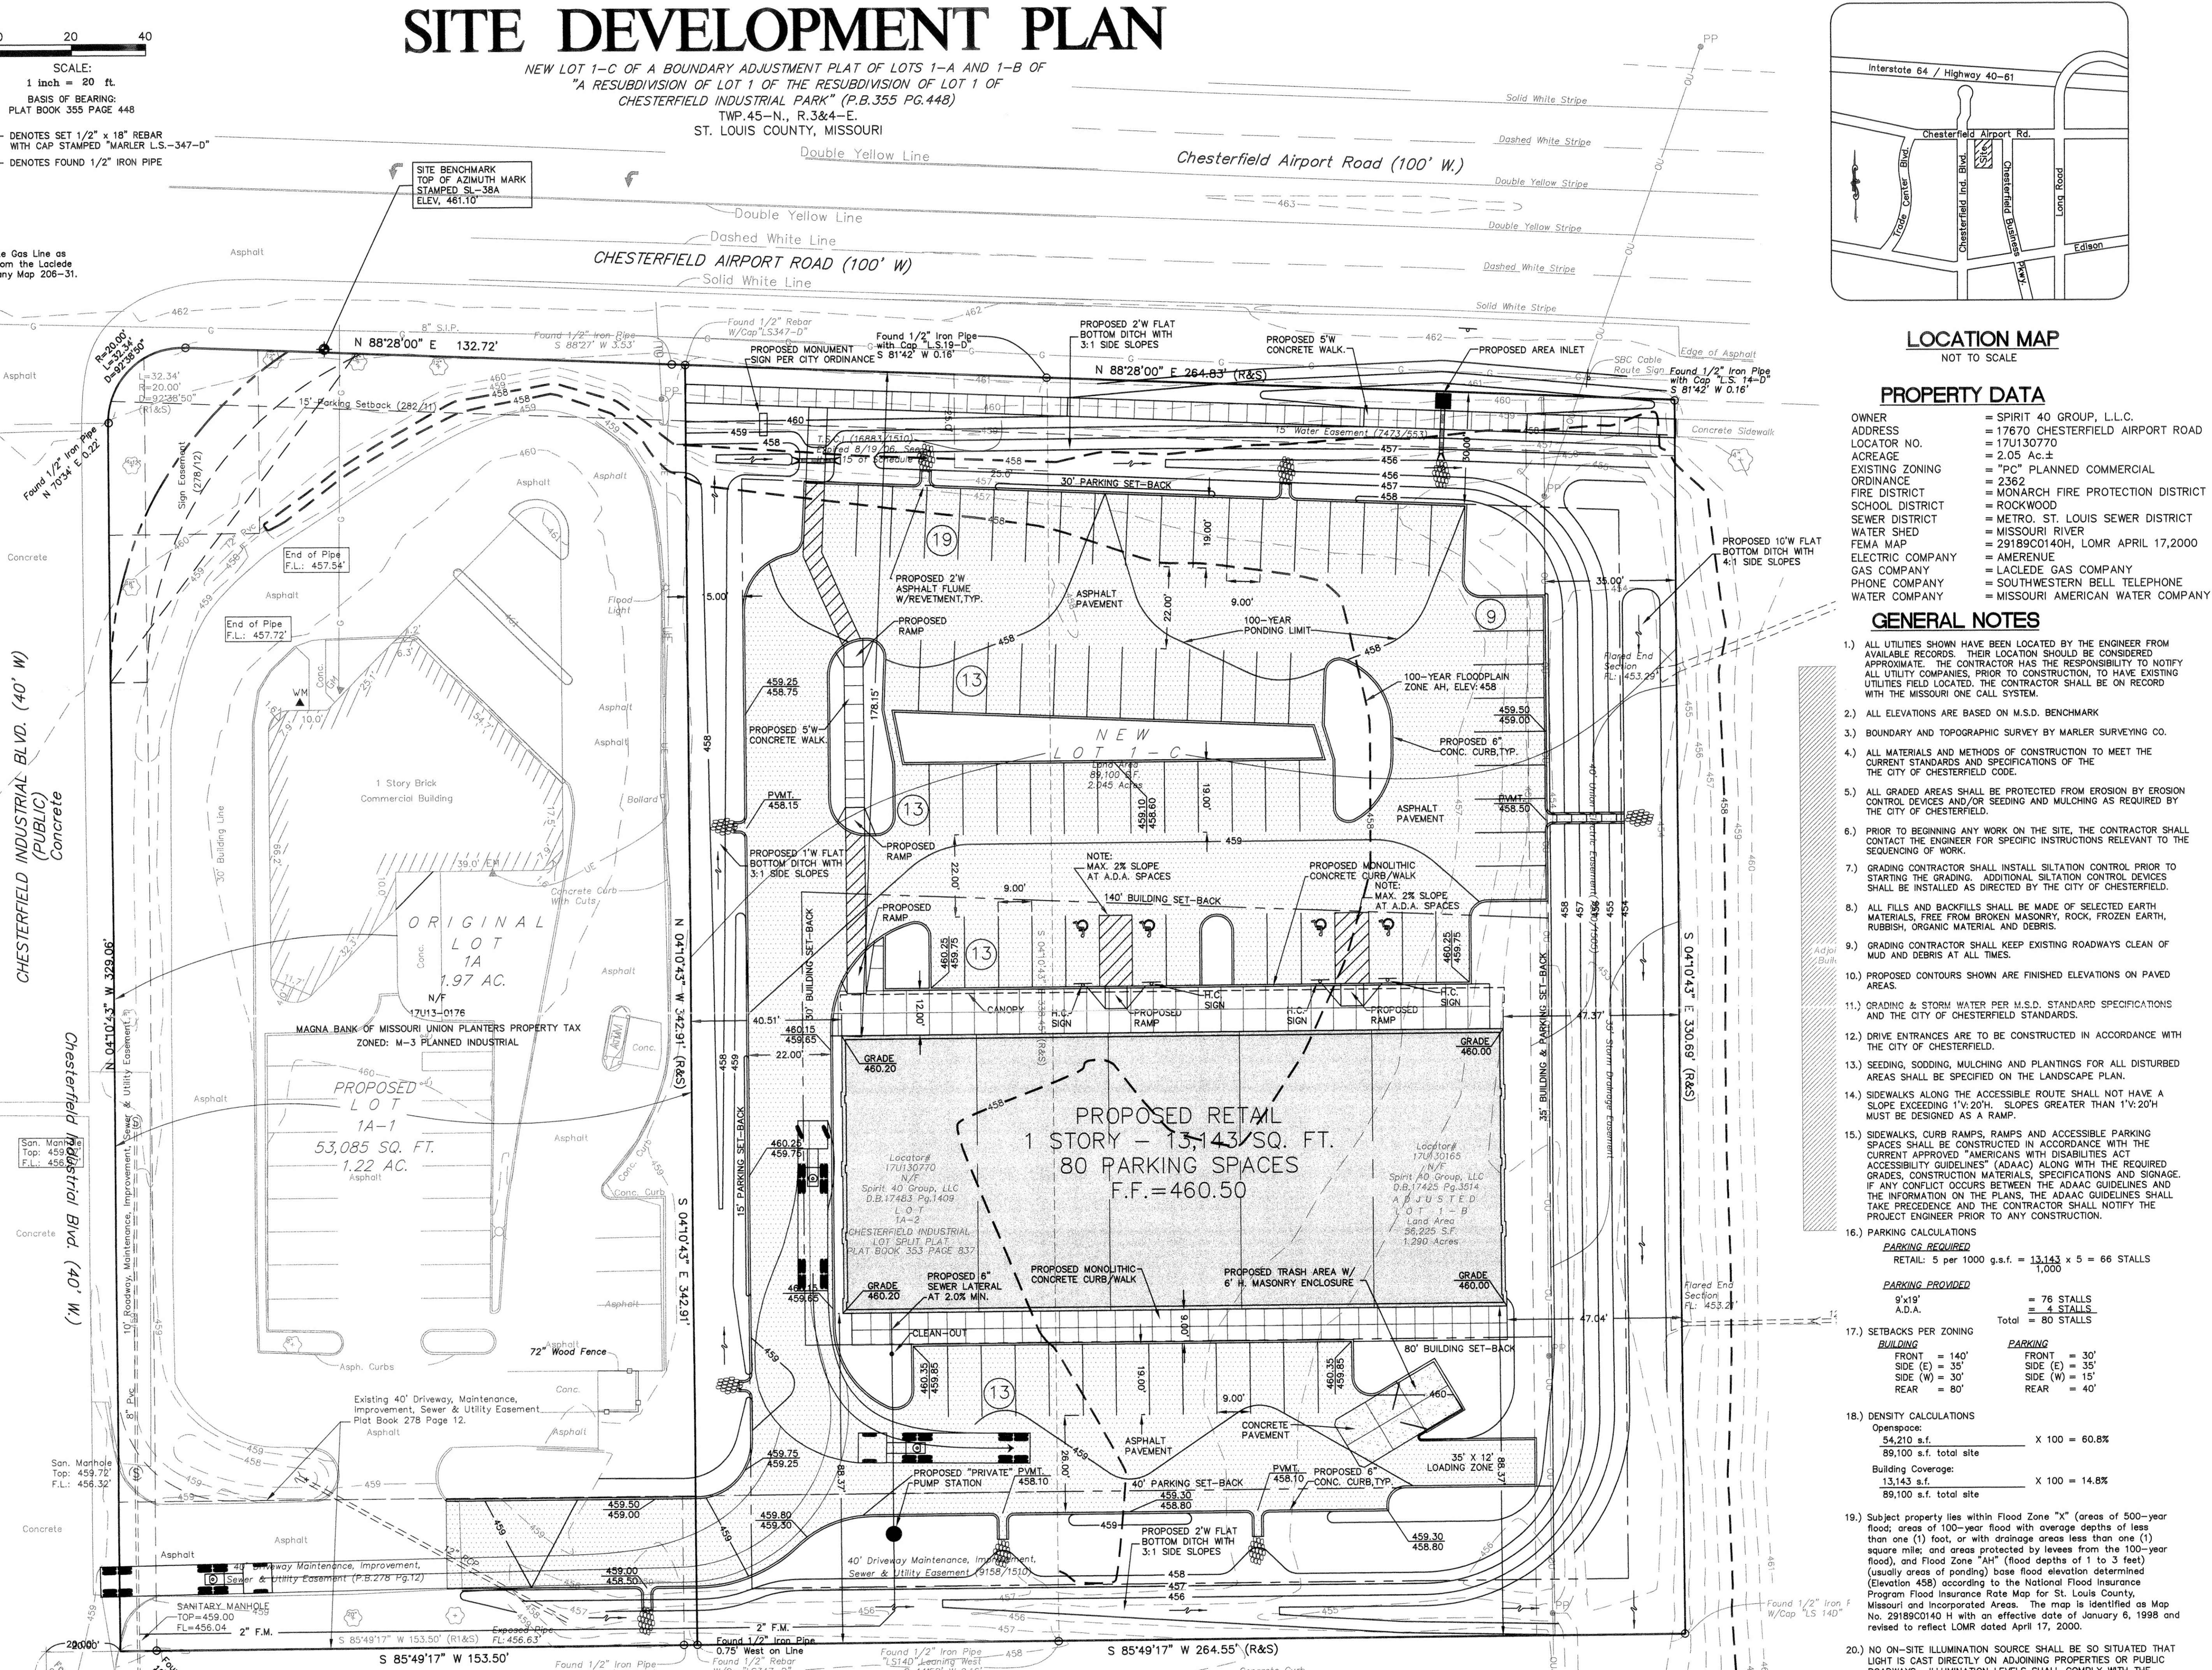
SITE DEVELOPMENT PLAN

NEW LOT 1-C OF A BOUNDARY ADJUSTMENT PLAT OF LOTS 1-A AND 1-B OF "A RESUBDIVISION OF LOT 1 OF THE RESUBDIVISION OF LOT 1 OF CHESTERFIELD INDUSTRIAL PARK" (P.B.355 PG.448)
TWP.45-N., R.3&4-E.
ST. LOUIS COUNTY, MISSOURI

0 20 40
SCALE:
1 inch = 20 ft.
BASIS OF BEARING:
PLAT BOOK 355 PAGE 448

- DENOTES SET 1/2" x 18" REBAR WITH CAP STAMPED "MARLER L.S.-347-D"
- DENOTES FOUND 1/2" IRON PIPE

SITE BENCHMARK
TOP OF AZIMUTH MARK
STAMPED SL-38A
ELEV. 461.10'

Double Yellow Line
Chesterfield Airport Road (100' W.)
Solid White Stripe
Dashed White Stripe
Double Yellow Stripe
Double Yellow Line
Dashed White Line
CHESTERFIELD AIRPORT ROAD (100' W)
Solid White Line
Double Yellow Stripe
Dashed White Stripe
Solid White Stripe

N 88°28'00" E 132.72'
N 88°28'00" E 264.83' (R&S)
15' Parking Setback (282/11)
15' Water Easement (7473/553)
30' PARKING SET-BACK
PROPOSED MONUMENT SIGN PER CITY ORDINANCE
PROPOSED 2'W FLAT BOTTOM DITCH WITH 3:1 SIDE SLOPES
PROPOSED 5'W CONCRETE WALK.
PROPOSED AREA INLET
PROPOSED 10'W FLAT BOTTOM DITCH WITH 4:1 SIDE SLOPES
PROPOSED 2'W ASPHALT FLUME W/REVETMENT, TYP.
ASPHALT PAVEMENT
100-YEAR PONDING LIMIT
100-YEAR FLOODPLAIN ZONE AH, ELEV: 458
PROPOSED RAMP
PROPOSED 5'W CONCRETE WALK.
PROPOSED 6" CONC. CURB, TYP.
NEW LOT 1-C
Land Area 89,100 S.F. 2.045 Acres
PROPOSED 1'W FLAT BOTTOM DITCH WITH 3:1 SIDE SLOPES
NOTE: MAX. 2% SLOPE AT A.D.A. SPACES
140' BUILDING SET-BACK
PROPOSED MONOLITHIC CONCRETE CURB/WALK
CANOPY
H.C. SIGN
PROPOSED RAMP
PROPOSED RETAIL
1 STORY - 13,143 SQ. FT.
80 PARKING SPACES
F.F.=460.50
GRADE 460.20
GRADE 460.00
PROPOSED 6" SEWER LATERAL AT 2.0% MIN.
PROPOSED TRASH AREA W/ 6' H. MASONRY ENCLOSURE
CLEAN-OUT
80' BUILDING SET-BACK
35' x 12' LOADING ZONE
CONCRETE PAVEMENT
PROPOSED "PRIVATE" PUMP STATION
40' PARKING SET-BACK
PROPOSED 2'W FLAT BOTTOM DITCH WITH 3:1 SIDE SLOPES
40' Driveway Maintenance, Improvement, Sewer & Utility Easement (9158/1510)
S 85°49'17" W 264.55' (R&S)
S 85°49'17" W 153.50'
N 04°10'43" W 342.91' (R&S)
S 04°10'43" E 342.91'
S 04°10'43" E 330.69' (R&S)
N 04°10'43" W 329.06'
15' PARKING SET-BACK
30' BUILDING SET-BACK
35' BUILDING & PARKING SET-BACK
35' Storm Drainage Easement

ORIGINAL LOT 1A 1.97 AC.
N/F 17U13-0176
MAGNA BANK OF MISSOURI UNION PLANTERS PROPERTY TAX
ZONED: M-3 PLANNED INDUSTRIAL
PROPOSED LOT 1A-1 53,085 SQ. FT. 1.22 AC.
1 Story Brick Commercial Building
Locator# 17U130770 N/F Spirit 40 Group, LLC D.B.17483 Pg.1409 LOT 1A-2 CHESTERFIELD INDUSTRIAL LOT SPLIT PLAT PLAT BOOK 353 PAGE 837
Locator# 17U130165 N/F Spirit 40 Group, LLC D.B.17425 Pg.3514 ADJUSTED LOT 1-B Land Area 56,225 S.F. 1.290 Acres
CHESTERFIELD INDUSTRIAL BLVD. (40' W) (PUBLIC) Concrete
Chesterfield Industrial Blvd. (40' W.)
Existing 40' Driveway, Maintenance, Improvement, Sewer & Utility Easement Plat Book 278 Page 12.
SANITARY MANHOLE TOP=459.00 FL=456.04
2" F.M.
72" Wood Fence

LOCATION MAP
NOT TO SCALE
Interstate 64 / Highway 40-61
Chesterfield Airport Rd.
Trade Center Blvd.
Chesterfield Ind. Blvd.
Chesterfield Business Pkwy.
Long Road
Edison

PROPERTY DATA
OWNER = SPIRIT 40 GROUP, L.L.C.
ADDRESS = 17670 CHESTERFIELD AIRPORT ROAD
LOCATOR NO. = 17U130770
ACREAGE = 2.05 Ac.±
EXISTING ZONING = "PC" PLANNED COMMERCIAL
ORDINANCE = 2362
FIRE DISTRICT = MONARCH FIRE PROTECTION DISTRICT
SCHOOL DISTRICT = ROCKWOOD
SEWER DISTRICT = METRO. ST. LOUIS SEWER DISTRICT
WATER SHED = MISSOURI RIVER
FEMA MAP = 29189C0140H, LOMR APRIL 17,2000
ELECTRIC COMPANY = AMERENUE
GAS COMPANY = LACLEDE GAS COMPANY
PHONE COMPANY = SOUTHWESTERN BELL TELEPHONE
WATER COMPANY = MISSOURI AMERICAN WATER COMPANY

GENERAL NOTES
1.) ALL UTILITIES SHOWN HAVE BEEN LOCATED BY THE ENGINEER FROM AVAILABLE RECORDS. THEIR LOCATION SHOULD BE CONSIDERED APPROXIMATE. THE CONTRACTOR HAS THE RESPONSIBILITY TO NOTIFY ALL UTILITY COMPANIES, PRIOR TO CONSTRUCTION, TO HAVE EXISTING UTILITIES FIELD LOCATED. THE CONTRACTOR SHALL BE ON RECORD WITH THE MISSOURI ONE CALL SYSTEM.
2.) ALL ELEVATIONS ARE BASED ON M.S.D. BENCHMARK
3.) BOUNDARY AND TOPOGRAPHIC SURVEY BY MARLER SURVEYING CO.
4.) ALL MATERIALS AND METHODS OF CONSTRUCTION TO MEET THE CURRENT STANDARDS AND SPECIFICATIONS OF THE THE CITY OF CHESTERFIELD CODE.
5.) ALL GRADED AREAS SHALL BE PROTECTED FROM EROSION BY EROSION CONTROL DEVICES AND/OR SEEDING AND MULCHING AS REQUIRED BY THE CITY OF CHESTERFIELD.
6.) PRIOR TO BEGINNING ANY WORK ON THE SITE, THE CONTRACTOR SHALL CONTACT THE ENGINEER FOR SPECIFIC INSTRUCTIONS RELEVANT TO THE SEQUENCING OF WORK.
7.) GRADING CONTRACTOR SHALL INSTALL SILTATION CONTROL PRIOR TO STARTING THE GRADING. ADDITIONAL SILTATION CONTROL DEVICES SHALL BE INSTALLED AS DIRECTED BY THE CITY OF CHESTERFIELD.
8.) ALL FILLS AND BACKFILLS SHALL BE MADE OF SELECTED EARTH MATERIALS, FREE FROM BROKEN MASONRY, ROCK, FROZEN EARTH, RUBBISH, ORGANIC MATERIAL AND DEBRIS.
9.) GRADING CONTRACTOR SHALL KEEP EXISTING ROADWAYS CLEAN OF MUD AND DEBRIS AT ALL TIMES.
10.) PROPOSED CONTOURS SHOWN ARE FINISHED ELEVATIONS ON PAVED AREAS.
11.) GRADING & STORM WATER PER M.S.D. STANDARD SPECIFICATIONS AND THE CITY OF CHESTERFIELD STANDARDS.
12.) DRIVE ENTRANCES ARE TO BE CONSTRUCTED IN ACCORDANCE WITH THE CITY OF CHESTERFIELD.
13.) SEEDING, SODDING, MULCHING AND PLANTINGS FOR ALL DISTURBED AREAS SHALL BE SPECIFIED ON THE LANDSCAPE PLAN.
14.) SIDEWALKS ALONG THE ACCESSIBLE ROUTE SHALL NOT HAVE A SLOPE EXCEEDING 1'V:20'H. SLOPES GREATER THAN 1'V:20'H MUST BE DESIGNED AS A RAMP.
15.) SIDEWALKS, CURB RAMPS, RAMPS AND ACCESSIBLE PARKING SPACES SHALL BE CONSTRUCTED IN ACCORDANCE WITH THE CURRENT APPROVED "AMERICANS WITH DISABILITIES ACT ACCESSIBILITY GUIDELINES" (ADAAC) ALONG WITH THE REQUIRED GRADES, CONSTRUCTION MATERIALS, SPECIFICATIONS AND SIGNAGE. IF ANY CONFLICT OCCURS BETWEEN THE ADAAC GUIDELINES AND THE INFORMATION ON THE PLANS, THE ADAAC GUIDELINES SHALL TAKE PRECEDENCE AND THE CONTRACTOR SHALL NOTIFY THE PROJECT ENGINEER PRIOR TO ANY CONSTRUCTION.
16.) PARKING CALCULATIONS
PARKING REQUIRED
RETAIL: 5 per 1000 g.s.f. = $\frac{13,143}{1,000}$ x 5 = 66 STALLS
PARKING PROVIDED
9'x19' = 76 STALLS
A.D.A. = 4 STALLS
Total = 80 STALLS
17.) SETBACKS PER ZONING
BUILDING: FRONT = 140', SIDE (E) = 35', SIDE (W) = 30', REAR = 80'
PARKING: FRONT = 30', SIDE (E) = 35', SIDE (W) = 15', REAR = 40'
18.) DENSITY CALCULATIONS
Openspace: $\frac{54,210 \text{ s.f.}}{89,100 \text{ s.f. total site}}$ X 100 = 60.8%
Building Coverage: $\frac{13,143 \text{ s.f.}}{89,100 \text{ s.f. total site}}$ X 100 = 14.8%
19.) Subject property lies within Flood Zone "X" (areas of 500-year flood; areas of 100-year flood with average depths of less than one (1) foot, or with drainage areas less than one (1) square mile; and areas protected by levees from the 100-year flood), and Flood Zone "AH" (flood depths of 1 to 3 feet) (usually areas of ponding) base flood elevation determined (Elevation 458) according to the National Flood Insurance Program Flood Insurance Rate Map for St. Louis County, Missouri and Incorporated Areas. The map is identified as Map No. 29189C0140 H with an effective date of January 6, 1998 and revised to reflect LOMR dated April 17, 2000.
20.) NO ON-SITE ILLUMINATION SOURCE SHALL BE SO SITUATED THAT LIGHT IS CAST DIRECTLY ON ADJOINING PROPERTIES OR PUBLIC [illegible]